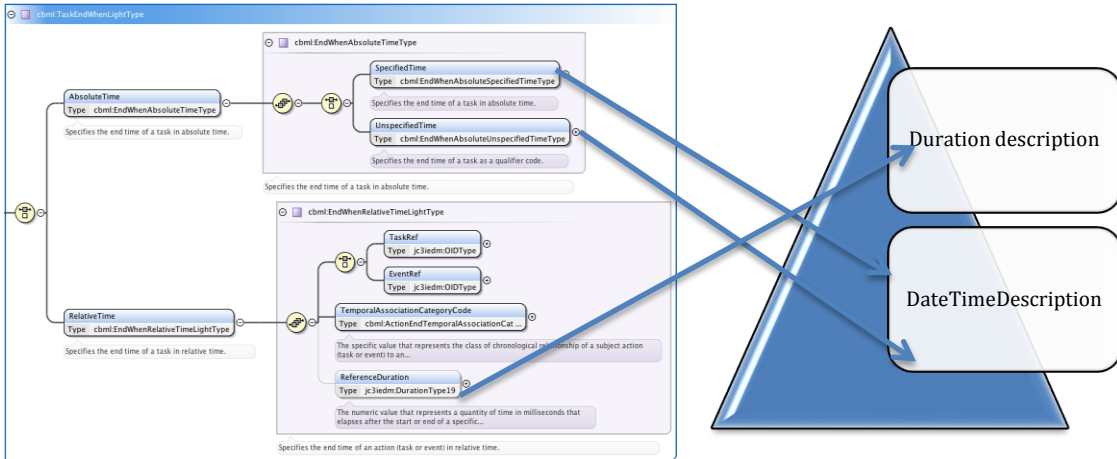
cbml:TaskEndWhenLightType

cbml:EndWhenAbsoluteTimeType

SpecifiedTime
Type cbml:EndWhenAbsoluteSpecifiedTimeType

Specifies the end time of a task in absolute time.

UnspecifiedTime
Type cbml:EndWhenAbsoluteUnspecifiedTimeType

Specifies the end time of a task as a qualifier code.

Specifies the end time of a task in absolute time.

AbsoluteTime
Type cbml:EndWhenAbsoluteTimeType

Specifies the end time of a task in absolute time.

cbml:EndWhenRelativeTimeLightType

TaskRef
Type jc3iedm:OIDType

EventRef
Type jc3iedm:OIDType

TemporalAssociationCategoryCode
Type cbml:ActionEndTemporalAssociationCat ...

The specific value that represents the class of chronological relationship of a subject action (task or event) to an...

ReferenceDuration
Type jc3iedm:DurationType19

The numeric value that represents a quantity of time in milliseconds that elapses after the start or end of a specific...

Specifies the end time of an action (task or event) in relative time.

RelativeTime
Type cbml:EndWhenRelativeTimeLightType

Specifies the end time of a task in relative time.

Duration description

DateTimeDescription